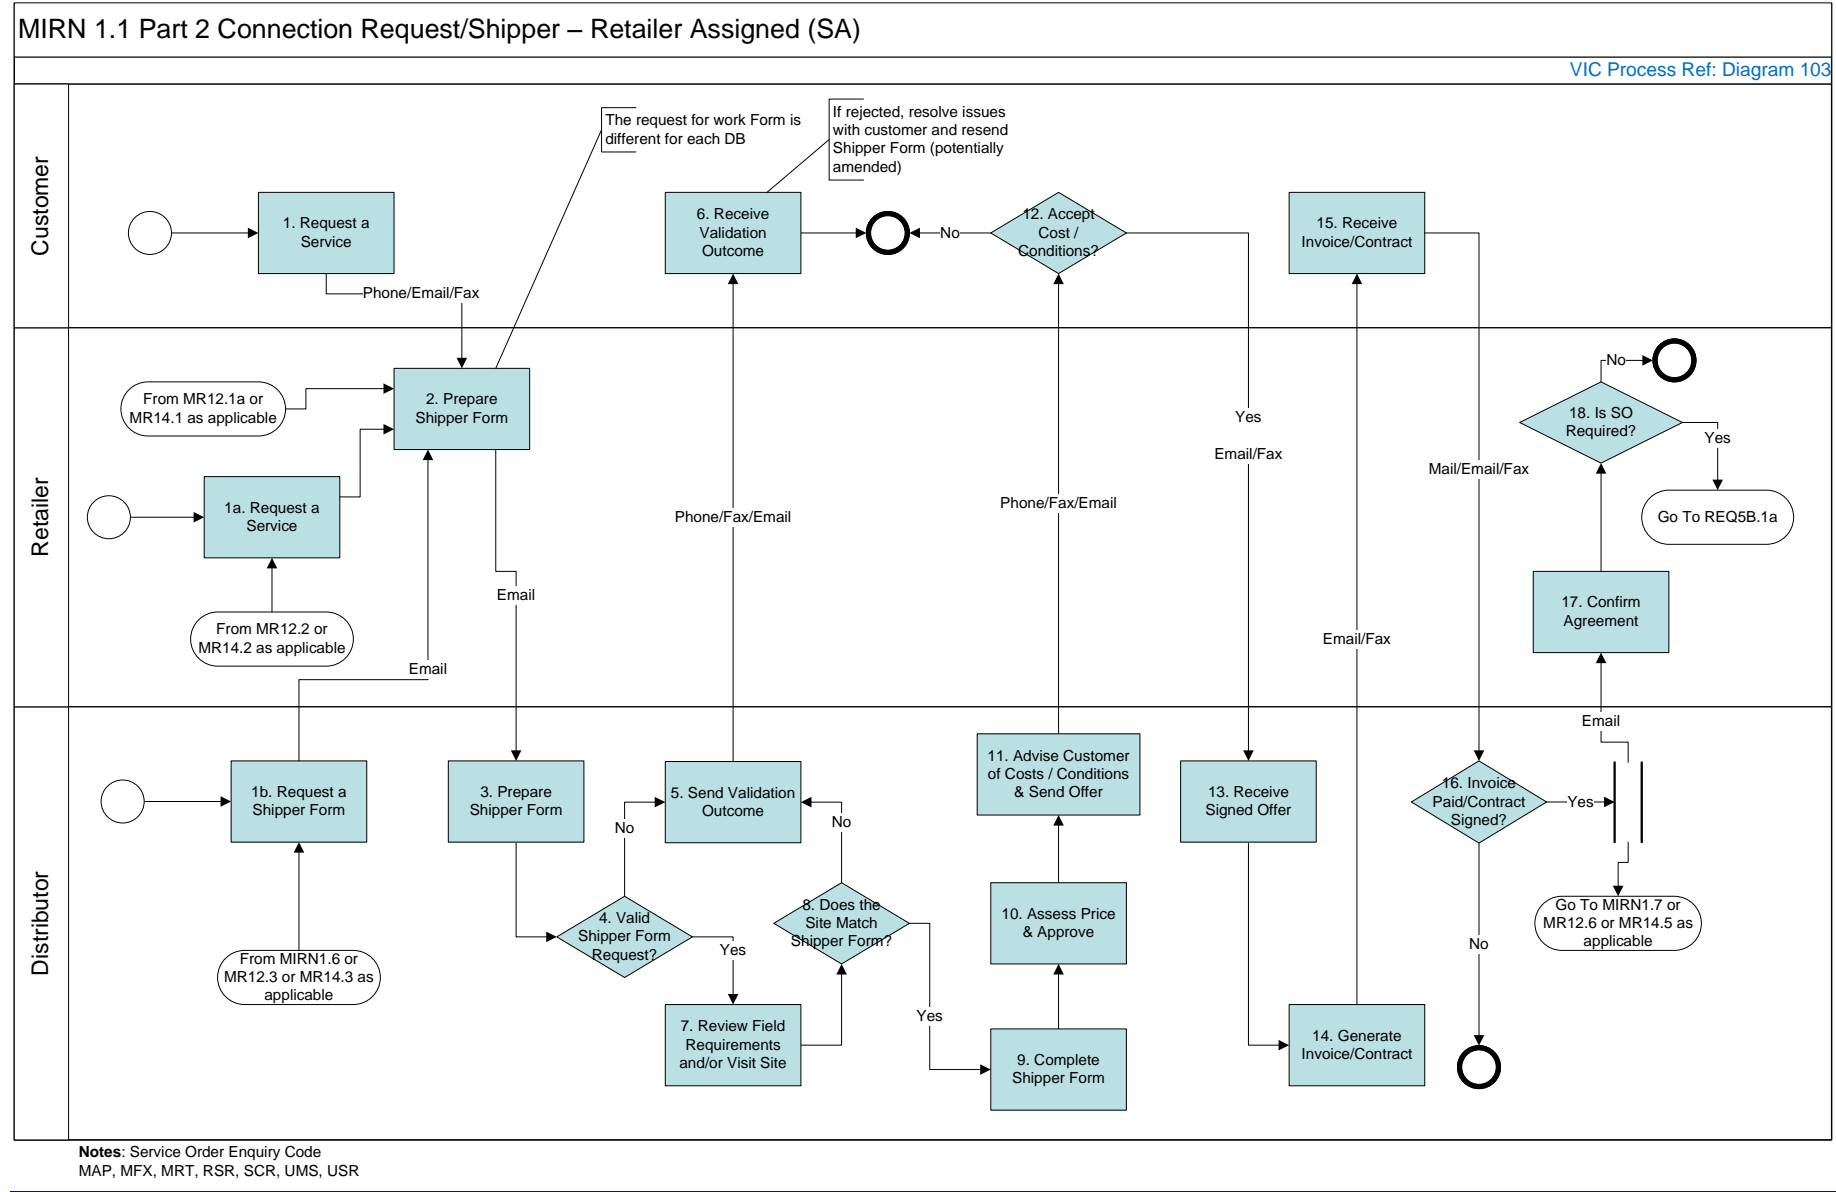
MIRN 1.1 Part 2 Connection Request/Shipper – Retailer Assigned (SA)

VIC Process Ref: Diagram 103

Customer

Retailer

Distributor

The request for work Form is different for each DB

If rejected, resolve issues with customer and resend Shipper Form (potentially amended)

1. Request a Service

Phone/Email/Fax

6. Receive Validation Outcome

No

12. Accept Cost / Conditions?

15. Receive Invoice/Contract

From MR12.1a or MR14.1 as applicable

2. Prepare Shipper Form

1a. Request a Service

From MR12.2 or MR14.2 as applicable

Email

Email

Phone/Fax/Email

Phone/Fax/Email

Yes

Email/Fax

Email/Fax

Mail/Email/Fax

No

18. Is SO Required?

Yes

Go To REQ5B.1a

17. Confirm Agreement

Email

1b. Request a Shipper Form

From MIRN1.6 or MR12.3 or MR14.3 as applicable

3. Prepare Shipper Form

4. Valid Shipper Form Request?

No

Yes

5. Send Validation Outcome

No

8. Does the Site Match Shipper Form?

Yes

7. Review Field Requirements and/or Visit Site

11. Advise Customer of Costs / Conditions & Send Offer

10. Assess Price & Approve

9. Complete Shipper Form

13. Receive Signed Offer

14. Generate Invoice/Contract

16. Invoice Paid/Contract Signed?

Yes

No

Go To MIRN1.7 or MR12.6 or MR14.5 as applicable

**Notes**: Service Order Enquiry Code
MAP, MFX, MRT, RSR, SCR, UMS, USR